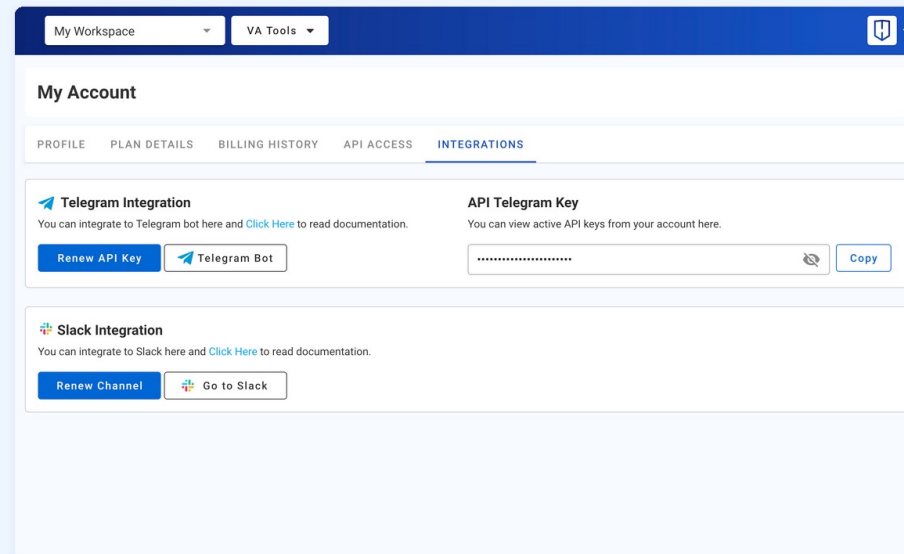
My Workspace

VA Tools

My Account

PROFILE PLAN DETAILS BILLING HISTORY API ACCESS INTEGRATIONS

Telegram Integration
You can integrate to Telegram bot here and Click Here to read documentation.

Renew API Key Telegram Bot

API Telegram Key
You can view active API keys from your account here.

••••••••••••••••••••••••

Copy

Slack Integration
You can integrate to Slack here and Click Here to read documentation.

Renew Channel Go to Slack